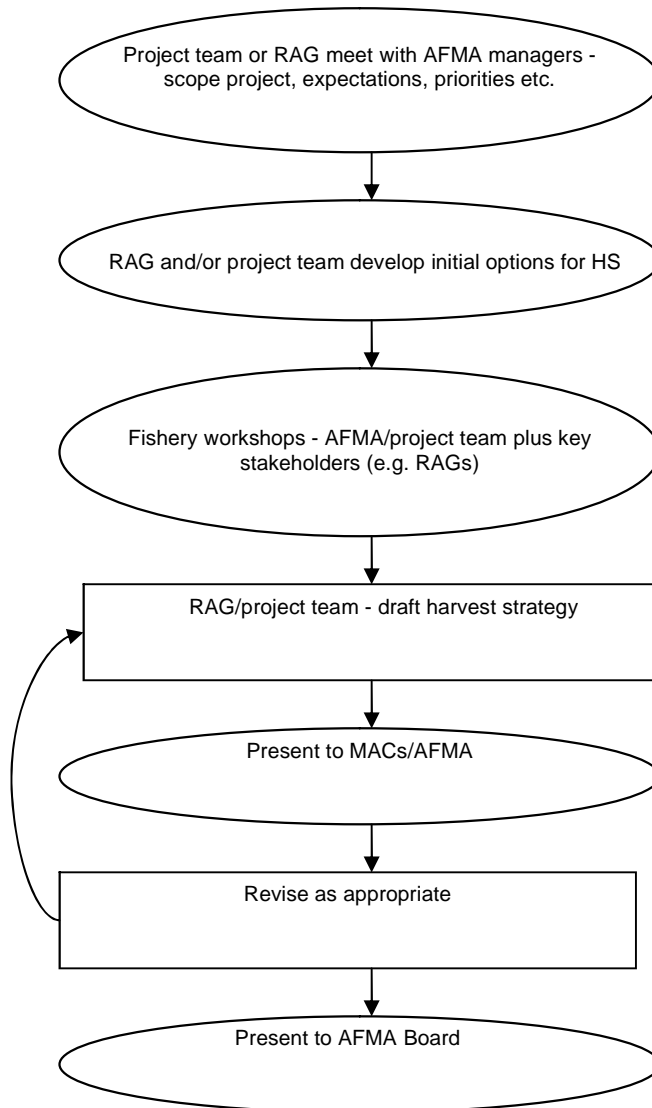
Project team or RAG meet with AFMA managers - scope project, expectations, priorities etc.

RAG and/or project team develop initial options for HS

Fishery workshops - AFMA/project team plus key stakeholders (e.g. RAGs)

RAG/project team - draft harvest strategy

Present to MACs/AFMA

Revise as appropriate

Present to AFMA Board